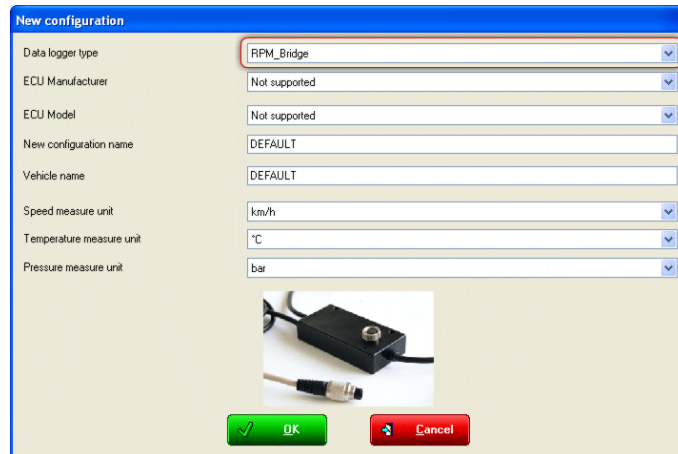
New configuration

Data logger type | RPM_Bridge
ECU Manufacturer | Not supported
ECU Model | Not supported
New configuration name | DEFAULT
Vehicle name | DEFAULT
Speed measure unit | km/h
Temperature measure unit | °C
Pressure measure unit | bar

OK
Cancel